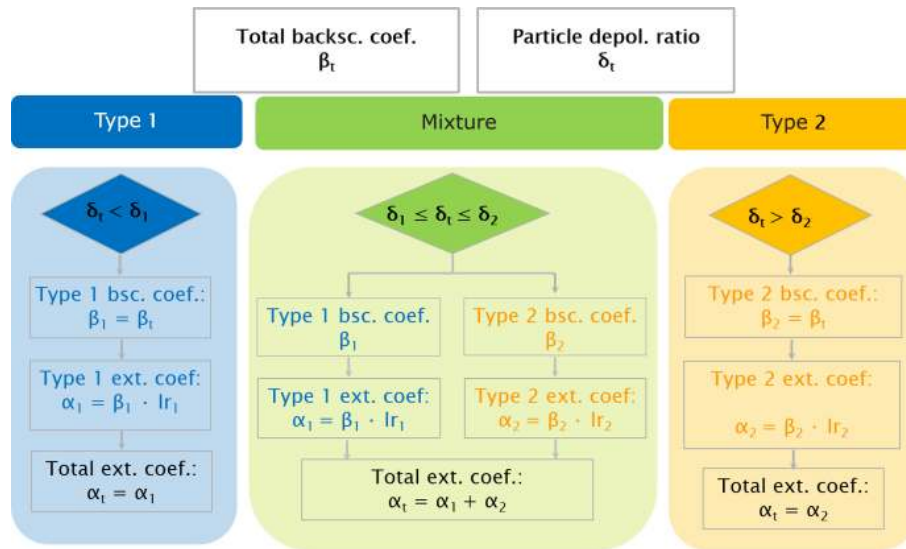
Total backsc. coef.
$\beta_t$

Particle depol. ratio
$\delta_t$

Type 1

Mixture

Type 2

$\delta_t < \delta_1$

Type 1 bsc. coef.:
$\beta_1 = \beta_t$

Type 1 ext. coef:
$\alpha_1 = \beta_1 \cdot lr_1$

Total ext. coef.:
$\alpha_t = \alpha_1$

$\delta_1 \leq \delta_t \leq \delta_2$

Type 1 bsc. coef.
$\beta_1$

Type 2 bsc. coef.
$\beta_2$

Type 1 ext. coef:
$\alpha_1 = \beta_1 \cdot lr_1$

Type 2 ext. coef:
$\alpha_2 = \beta_2 \cdot lr_2$

Total ext. coef.:
$\alpha_t = \alpha_1 + \alpha_2$

$\delta_t > \delta_2$

Type 2 bsc. coef.:
$\beta_2 = \beta_t$

Type 2 ext. coef:

$\alpha_2 = \beta_2 \cdot lr_2$

Total ext. coef.:
$\alpha_t = \alpha_2$